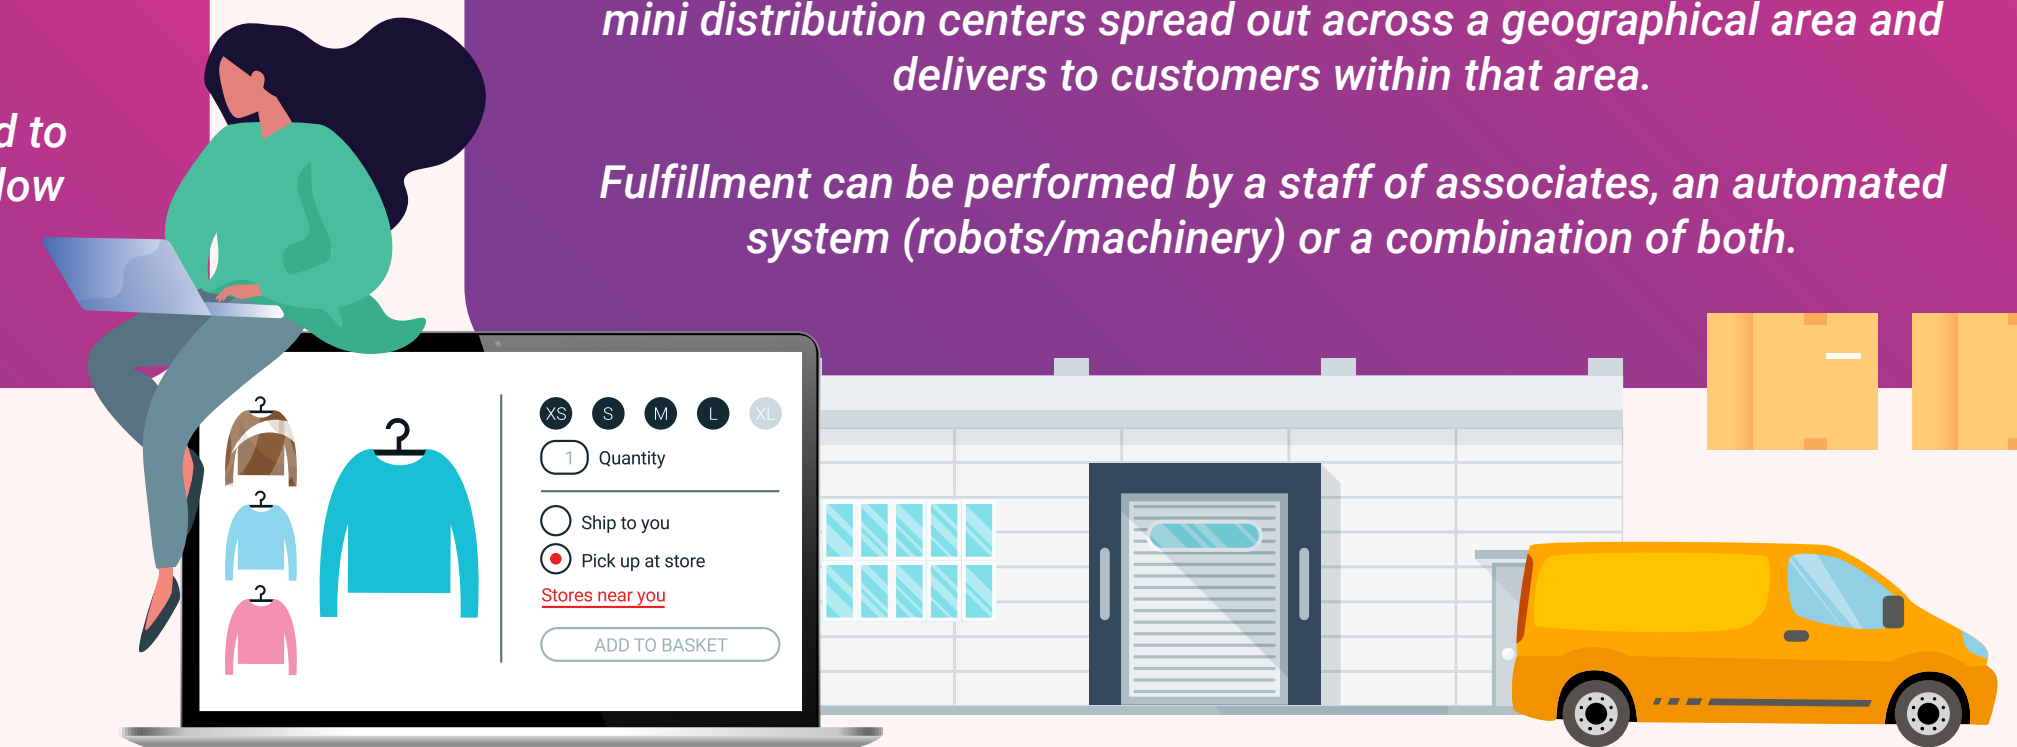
d to
low

mini distribution centers spread out across a geographical area and delivers to customers within that area.

Fulfillment can be performed by a staff of associates, an automated system (robots/machinery) or a combination of both.

XS S M L XL
1 Quantity
Ship to you
Pick up at store
Stores near you
ADD TO BASKET